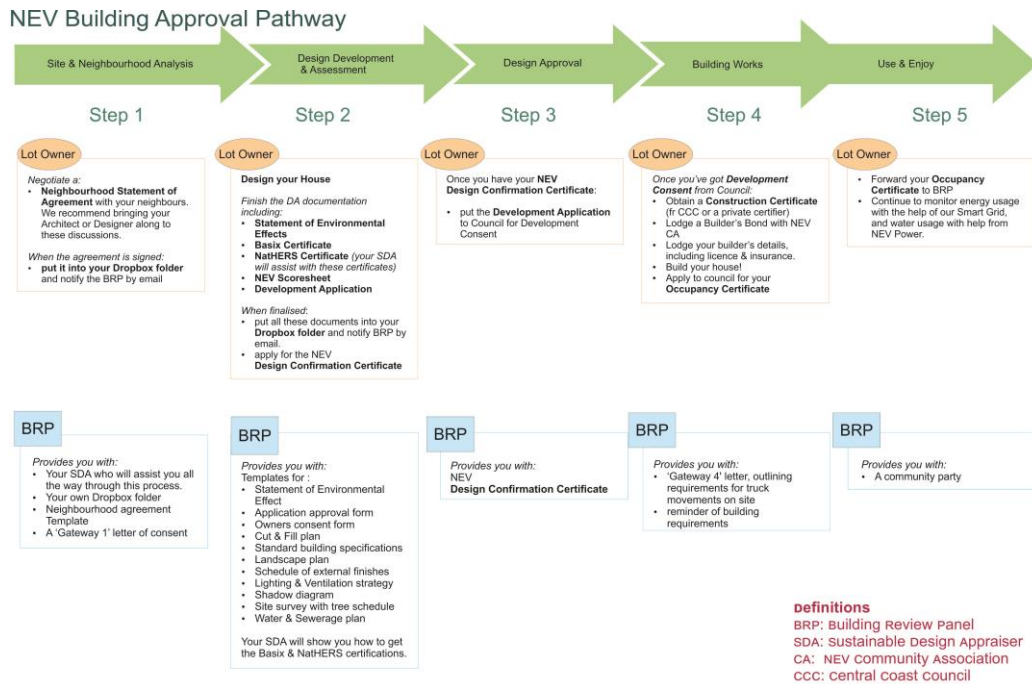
NEV Building Approval Pathway

Site & Neighbourhood Analysis

Design Development & Assessment

Design Approval

Building Works

Use & Enjoy

Step 1

Step 2

Step 3

Step 4

Step 5

Lot Owner

Negotiate a:
• Neighbourhood Statement of Agreement with your neighbours. We recommend bringing your Architect or Designer along to these discussions.

When the agreement is signed:
• put it into your Dropbox folder and notify the BRP by email

Lot Owner

Design your House

Finish the DA documentation including:
• Statement of Environmental Effects
• Basix Certificate
• NatHERS Certificate (your SDA will assist with these certificates)
• NEV Scoresheet
• Development Application

When finalised:
• put all these documents into your Dropbox folder and notify BRP by email.
• apply for the NEV Design Confirmation Certificate

Lot Owner

Once you have your NEV Design Confirmation Certificate:

• put the Development Application to Council for Development Consent

Lot Owner

Once you've got Development Consent from Council:
• Obtain a Construction Certificate (fr CCC or a private certifier)
• Lodge a Builder's Bond with NEV CA
• Lodge your builder's details, including licence & insurance.
• Build your house!
• Apply to council for your Occupancy Certificate

Lot Owner

• Forward your Occupancy Certificate to BRP
• Continue to monitor energy usage with the help of our Smart Grid, and water usage with help from NEV Power.

BRP

Provides you with:
• Your SDA who will assist you all the way through this process.
• Your own Dropbox folder
• Neighbourhood agreement Template
• A 'Gateway 1' letter of consent

BRP

Provides you with:
Templates for :
• Statement of Environmental Effect
• Application approval form
• Owners consent form
• Cut & Fill plan
• Standard building specifications
• Landscape plan
• Schedule of external finishes
• Lighting & Ventilation strategy
• Shadow diagram
• Site survey with tree schedule
• Water & Sewerage plan

Your SDA will show you how to get the Basix & NatHERS certifications.

BRP

Provides you with:
NEV
Design Confirmation Certificate

BRP

Provides you with:
• 'Gateway 4' letter, outlining requirements for truck movements on site
• reminder of building requirements

BRP

Provides you with:
• A community party

Definitions
BRP: Building Review Panel
SDA: Sustainable Design Appraiser
CA: NEV Community Association
CCC: central coast council